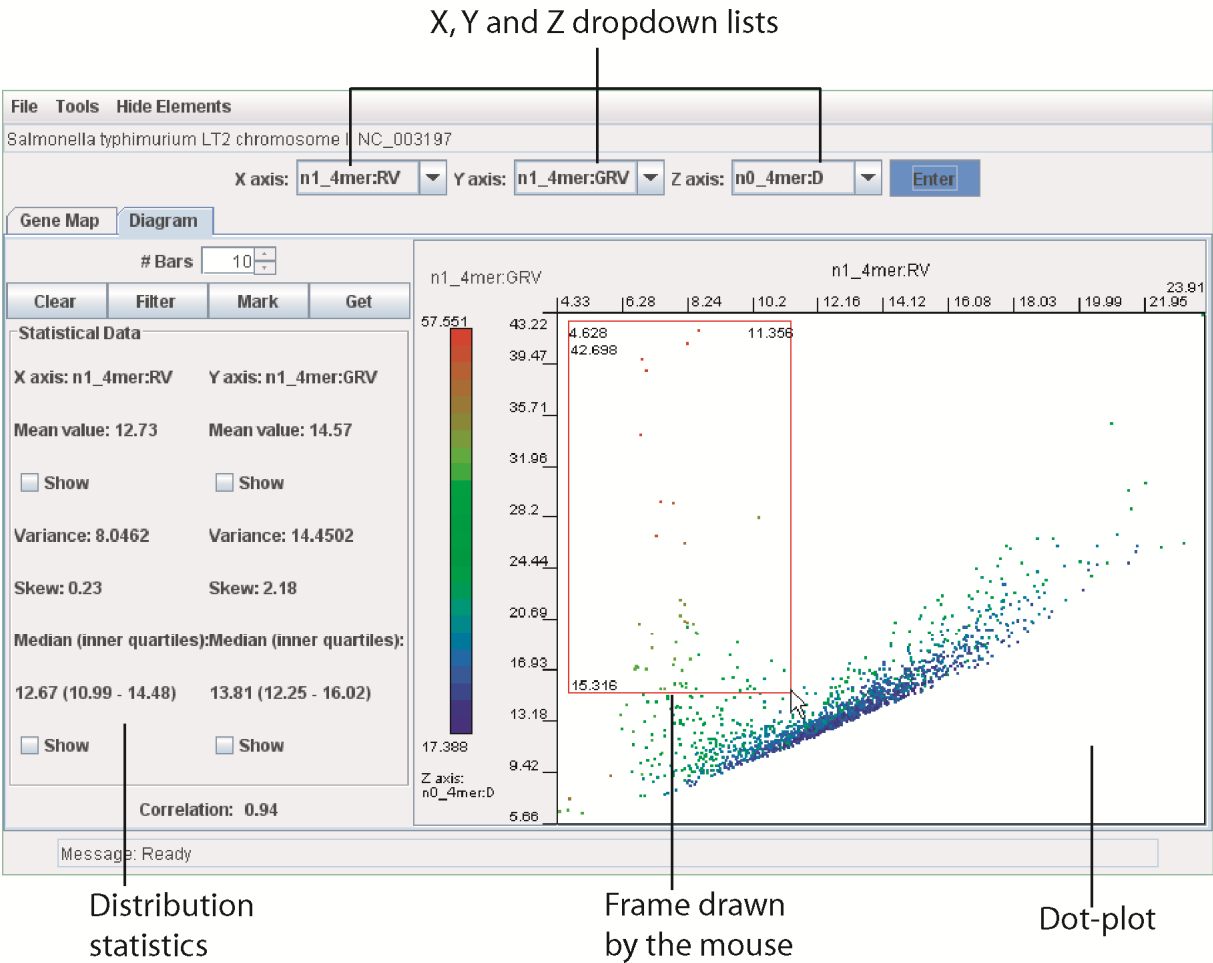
X, Y and Z dropdown lists

File Tools Hide Elements

Salmonella typhimurium LT2 chromosome I NC_003197

X axis: n1_4mer:RV Y axis: n1_4mer:GRV Z axis: n0_4mer:D Enter

Gene Map Diagram

# Bars 10

Clear Filter Mark Get

Statistical Data

X axis: n1_4mer:RV Y axis: n1_4mer:GRV

Mean value: 12.73 Mean value: 14.57

Show Show

Variance: 8.0462 Variance: 14.4502

Skew: 0.23 Skew: 2.18

Median (inner quartiles): Median (inner quartiles):

12.67 (10.99 - 14.48) 13.81 (12.25 - 16.02)

Show Show

Correlation: 0.94

n1_4mer:GRV

n1_4mer:RV

4.33 6.28 8.24 10.2 12.16 14.12 16.08 18.03 19.99 21.95 23.91

57.551

17.388

Z axis: n0_4mer:D

43.22
39.47
35.71
31.96
28.2
24.44
20.69
16.93
13.18
9.42
5.66

4.628
42.698
11.356
15.316

Message: Ready

Distribution statistics

Frame drawn by the mouse

Dot-plot